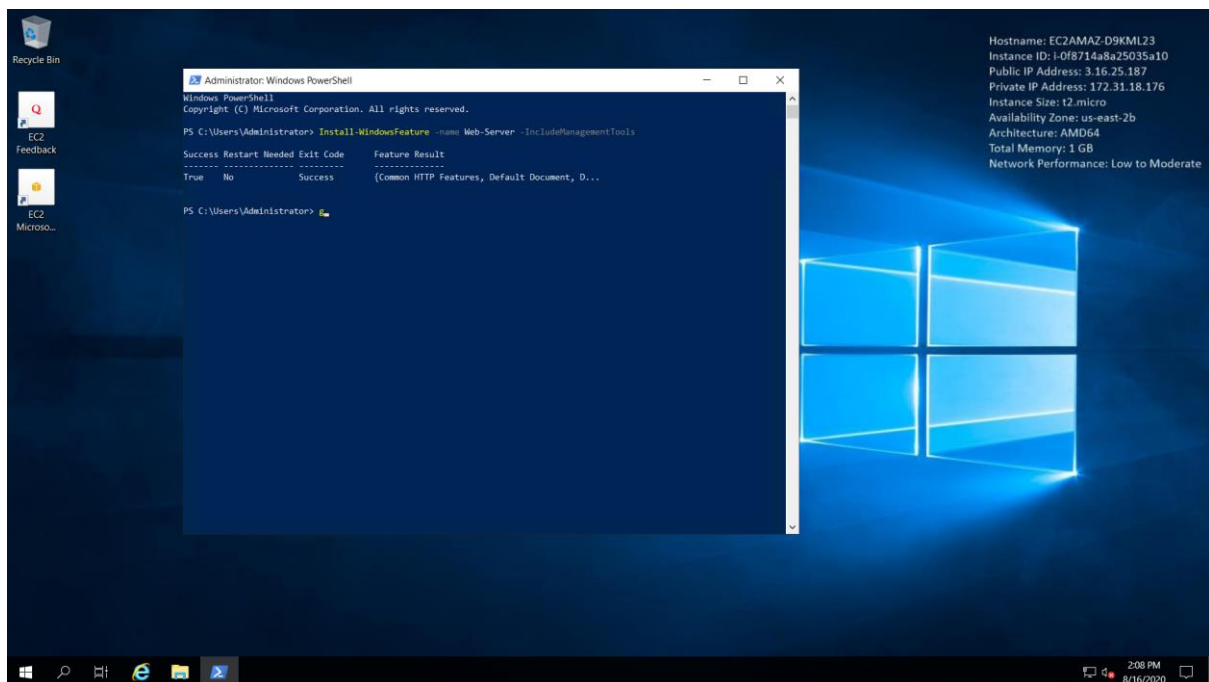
Recycle Bin

EC2 Feedback

EC2 Microso...

Administrator: Windows PowerShell

Windows PowerShell
Copyright (C) Microsoft Corporation. All rights reserved.

PS C:\Users\Administrator> Install-WindowsFeature -name Web-Server -IncludeManagementTools

| Success | Restart Needed | Exit Code | Feature Result |
|---|---|---|---|
| True | No | Success | {Common HTTP Features, Default Document, D... |

PS C:\Users\Administrator> g

Hostname: EC2AMAZ-D9KML23
Instance ID: i-0f8714a8a25035a10
Public IP Address: 3.16.25.187
Private IP Address: 172.31.18.176
Instance Size: t2.micro
Availability Zone: us-east-2b
Architecture: AMD64
Total Memory: 1 GB
Network Performance: Low to Moderate

2:08 PM
8/16/2020